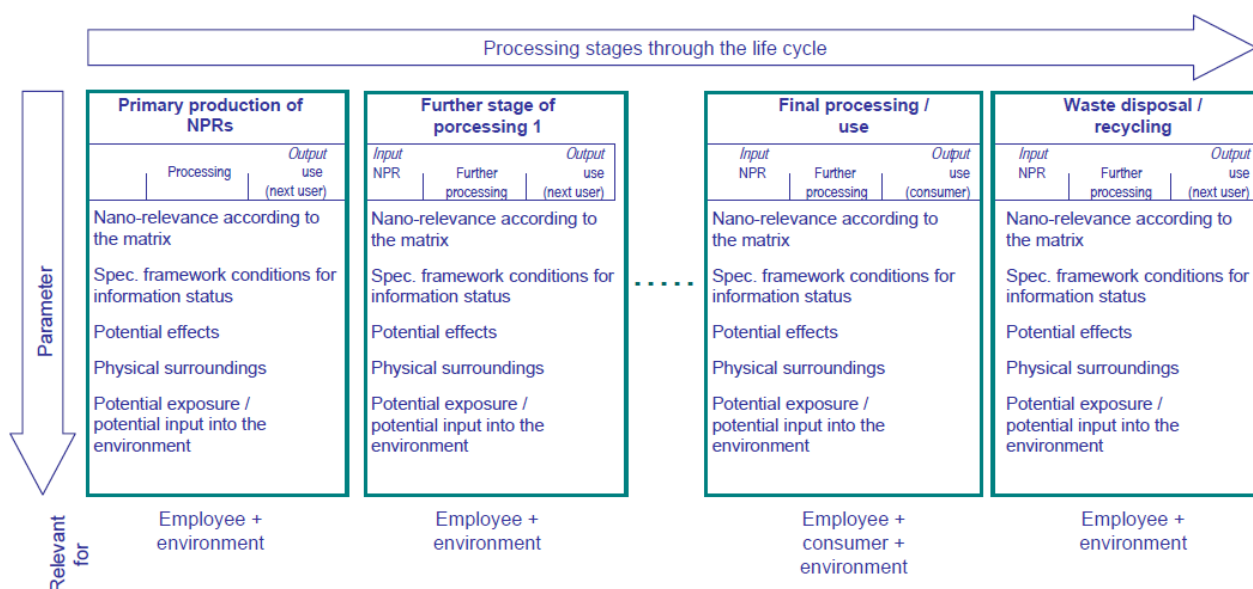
Processing stages through the life cycle

Parameter

Primary production of NPRs

Processing | Output use (next user)

Nano-relevance according to the matrix

Spec. framework conditions for information status

Potential effects

Physical surroundings

Potential exposure / potential input into the environment

Further stage of porcessing 1

Input NPR | Further processing | Output use (next user)

Nano-relevance according to the matrix

Spec. framework conditions for information status

Potential effects

Physical surroundings

Potential exposure / potential input into the environment

Final processing / use

Input NPR | Further processing | Output use (consumer)

Nano-relevance according to the matrix

Spec. framework conditions for information status

Potential effects

Physical surroundings

Potential exposure / potential input into the environment

Waste disposal / recycling

Input NPR | Further processing | Output use (next user)

Nano-relevance according to the matrix

Spec. framework conditions for information status

Potential effects

Physical surroundings

Potential exposure / potential input into the environment

Relevant for

Employee + environment

Employee + environment

Employee + consumer + environment

Employee + environment